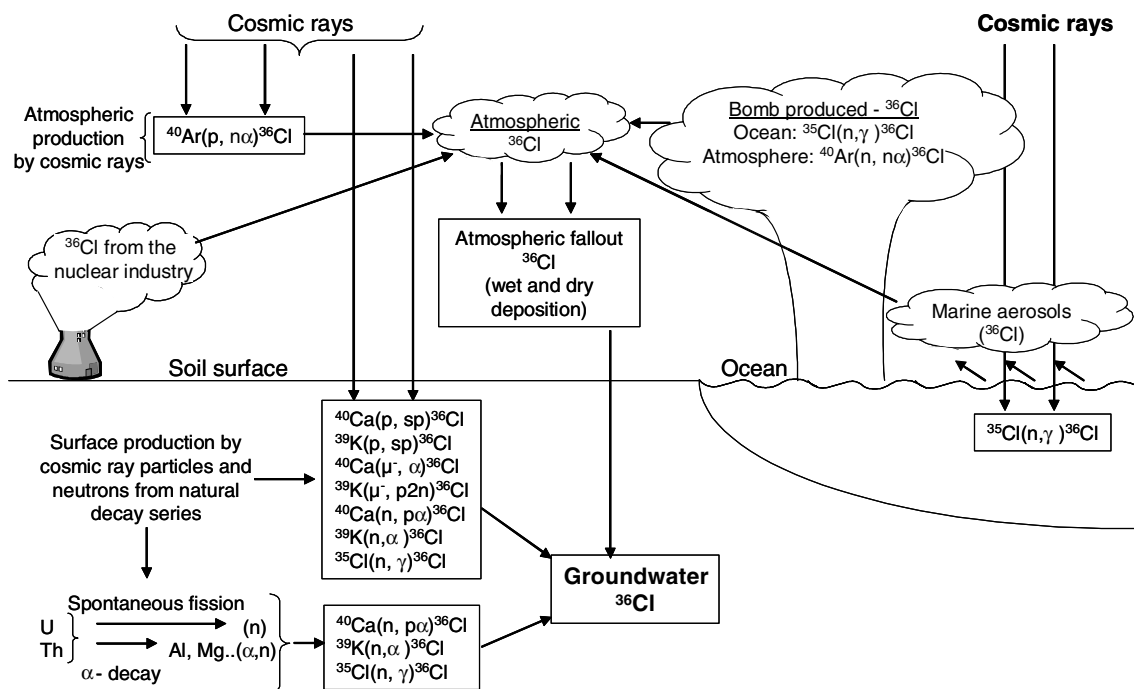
Cosmic rays

Cosmic rays

Atmospheric production by cosmic rays

$^{40}$Ar(p, n$\alpha$)$^{36}$Cl

Atmospheric $^{36}$Cl

Bomb produced - $^{36}$Cl
Ocean: $^{35}$Cl(n,$\gamma$ )$^{36}$Cl
Atmosphere: $^{40}$Ar(n, n$\alpha$)$^{36}$Cl

$^{36}$Cl from the nuclear industry

Atmospheric fallout $^{36}$Cl (wet and dry deposition)

Marine aerosols ($^{36}$Cl)

Soil surface

Ocean

$^{40}$Ca(p, sp)$^{36}$Cl
$^{39}$K(p, sp)$^{36}$Cl
$^{40}$Ca($\mu^-$, $\alpha$)$^{36}$Cl
$^{39}$K($\mu^-$, p2n)$^{36}$Cl
$^{40}$Ca(n, p$\alpha$)$^{36}$Cl
$^{39}$K(n,$\alpha$ )$^{36}$Cl
$^{35}$Cl(n, $\gamma$)$^{36}$Cl

$^{35}$Cl(n,$\gamma$ )$^{36}$Cl

Surface production by cosmic ray particles and neutrons from natural decay series

Groundwater $^{36}$Cl

Spontaneous fission
U
Th
(n)
Al, Mg..($\alpha$,n)
$\alpha$- decay

$^{40}$Ca(n, p$\alpha$)$^{36}$Cl
$^{39}$K(n,$\alpha$ )$^{36}$Cl
$^{35}$Cl(n, $\gamma$)$^{36}$Cl